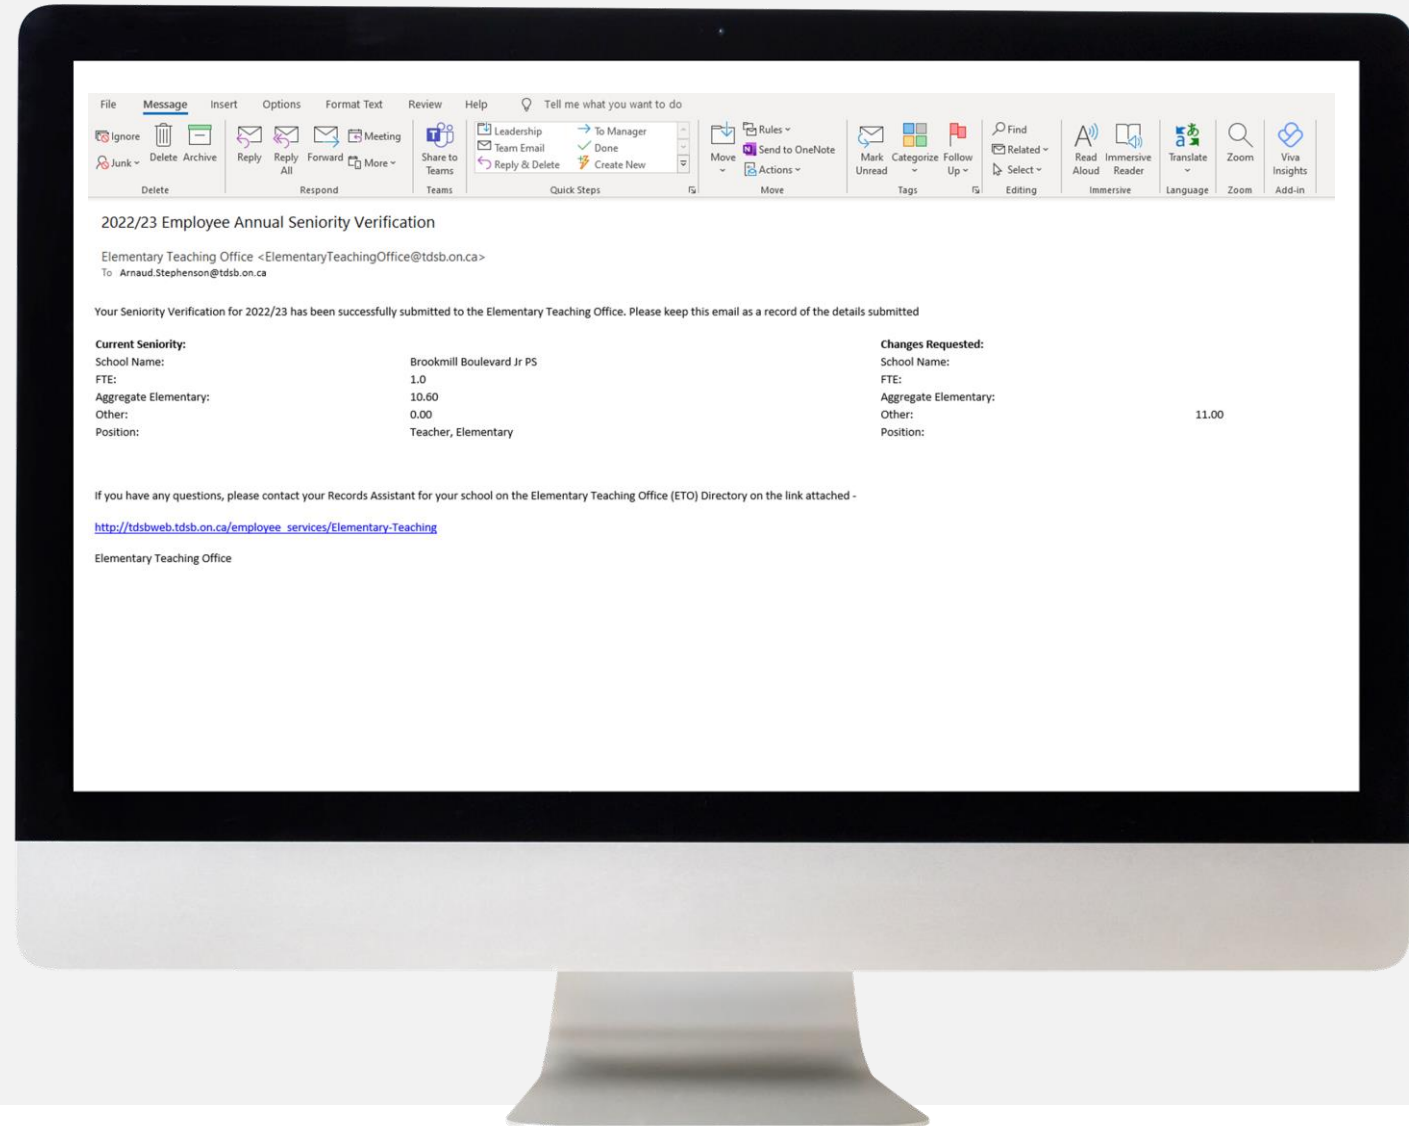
File Message Insert Options Format Text Review Help Tell me what you want to do

Ignore
Junk
Delete Archive
Delete

Reply Reply All Forward Meeting More
Respond

Share to Teams
Teams

Leadership
Team Email
Reply & Delete
To Manager
Done
Create New
Quick Steps

Move
Rules
Send to OneNote
Actions
Move

Mark Unread Categorize Follow Up
Tags

Find
Related
Select
Editing

Read Aloud Immersive Reader
Immersive

Translate
Language

Zoom
Zoom

Viva Insights
Add-in

2022/23 Employee Annual Seniority Verification

Elementary Teaching Office <ElementaryTeachingOffice@tdsb.on.ca>
To Arnaud.Stephenson@tdsb.on.ca

Your Seniority Verification for 2022/23 has been successfully submitted to the Elementary Teaching Office. Please keep this email as a record of the details submitted

| Current Seniority: | | Changes Requested: | |
|---|---|---|---|
| School Name: | Brookmill Boulevard Jr PS | School Name: | |
| FTE: | 1.0 | FTE: | |
| Aggregate Elementary: | 10.60 | Aggregate Elementary: | |
| Other: | 0.00 | Other: | 11.00 |
| Position: | Teacher, Elementary | Position: | |

If you have any questions, please contact your Records Assistant for your school on the Elementary Teaching Office (ETO) Directory on the link attached -

http://tdsbweb.tdsb.on.ca/employee_services/Elementary-Teaching

Elementary Teaching Office